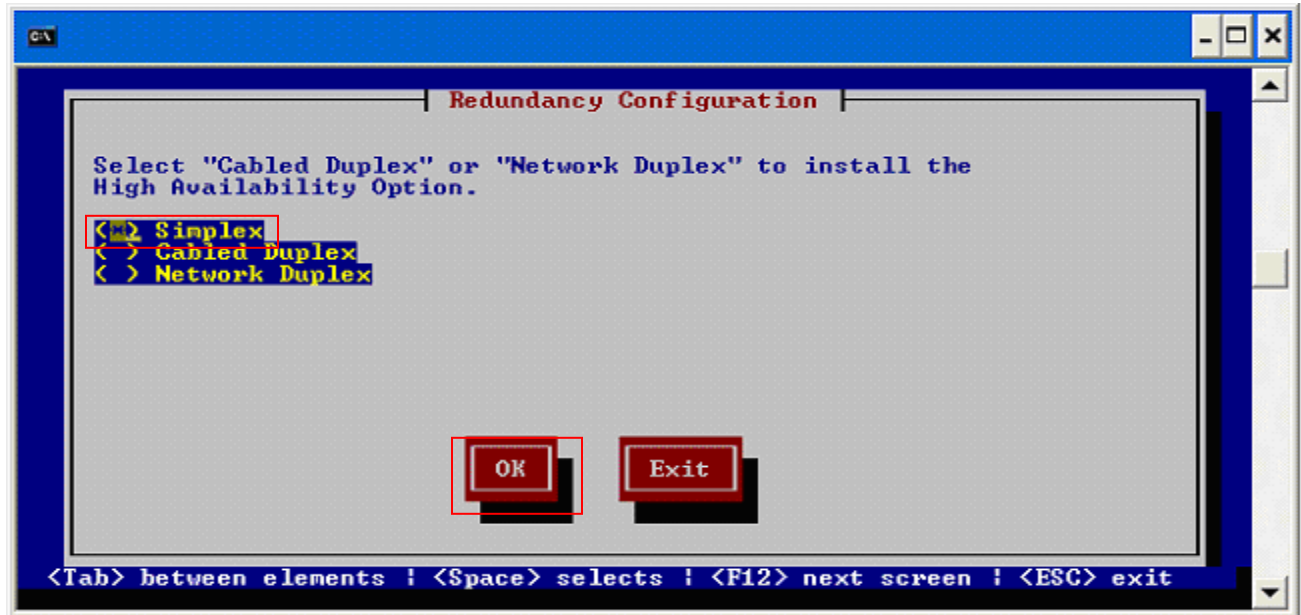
C:\

Redundancy Configuration

Select "Cabled Duplex" or "Network Duplex" to install the High Availability Option.

(*) Simplex
( ) Cabled Duplex
( ) Network Duplex

OK
Exit

<Tab> between elements | <Space> selects | <F12> next screen | <ESC> exit